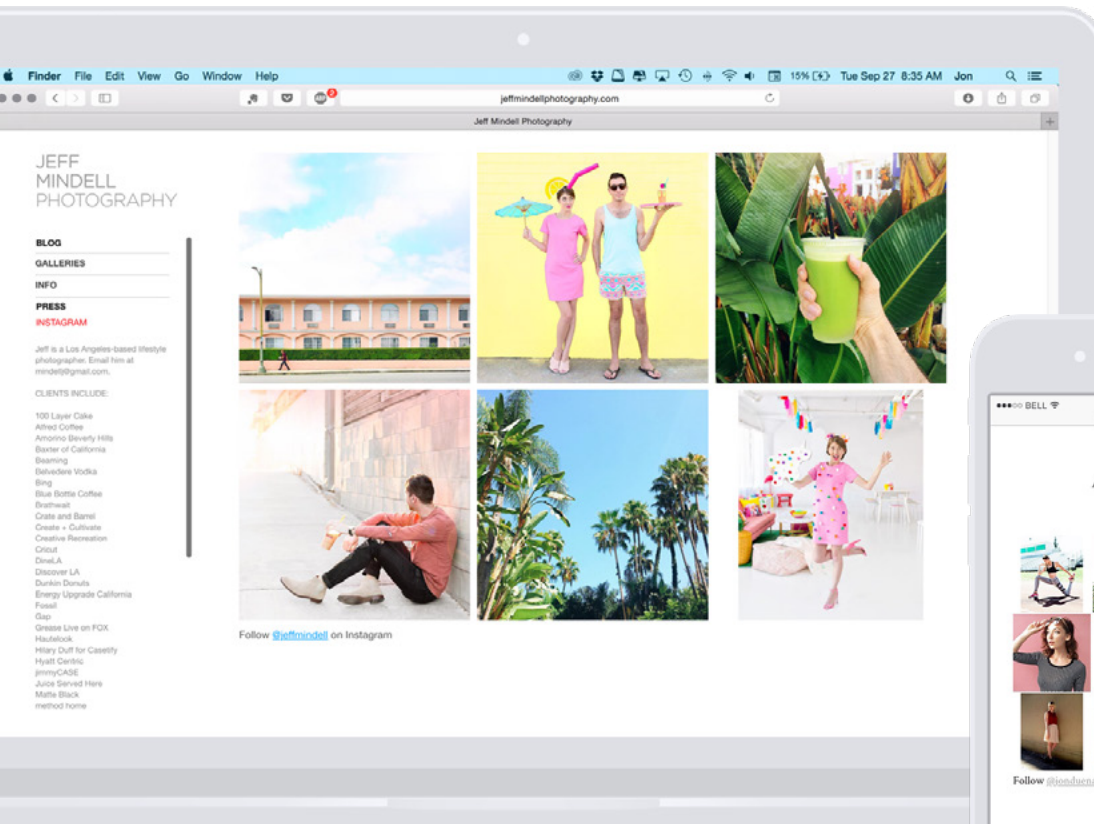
Finder File Edit View Go Window Help

15% Tue Sep 27 8:35 AM Jon

jeffmindellphotography.com

Jeff Mindell Photography

JEFF
MINDELL
PHOTOGRAPHY

BLOG
GALLERIES
INFO
PRESS
INSTAGRAM

Jeff is a Los Angeles-based lifestyle photographer. Email him at mindellj@gmail.com.

CLIENTS INCLUDE:

100 Layer Cake
Alfred Coffee
Amorino Beverly Hills
Baxter of California
Beaming
Belvedere Vodka
Bing
Blue Bottle Coffee
Brathwait
Crate and Barrel
Create + Cultivate
Creative Recreation
Cricut
DineLA
Discover LA
Dunkin Donuts
Energy Upgrade California
Fossil
Gap
Grease Live on FOX
Hautelook
Hilary Duff for Casetify
Hyatt Centric
jimmyCASE
Juice Served Here
Matte Black
method home

Follow @jeffmindell on Instagram

BELL

Follow @jonduen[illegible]